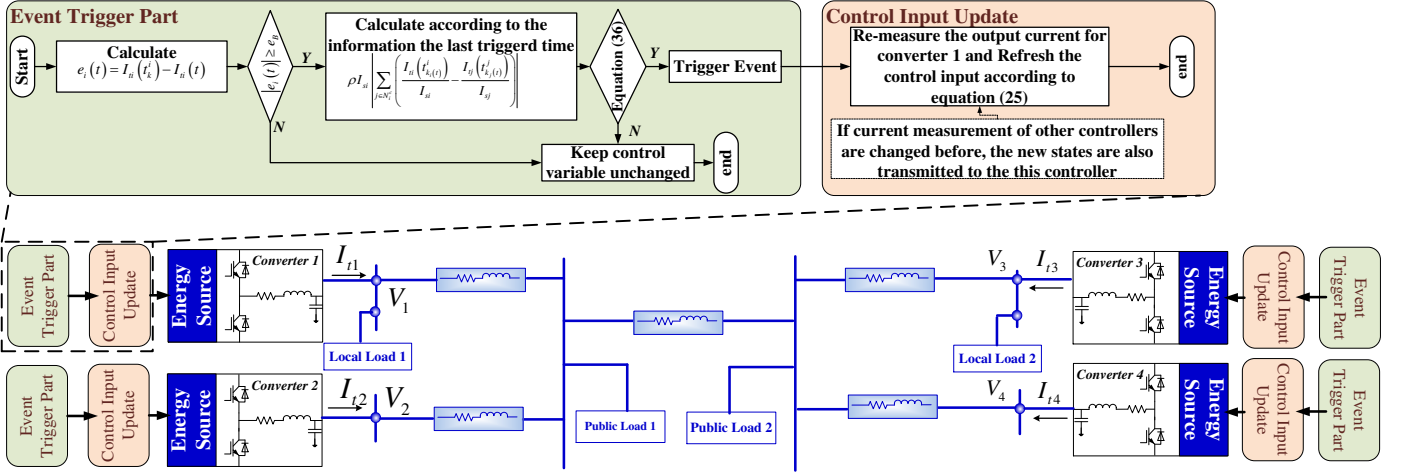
Event Trigger Part

Start

Calculate
$e_i(t) = I_{ti}(t_k^i) - I_{ti}(t)$

$|e_i(t)| \geq e_B$

Y

N

Calculate according to the information the last triggerd time
$\rho I_{si} \left| \sum_{j \in N_i^c} \left( \frac{I_{ti}(t_{k_i(t)}^i)}{I_{si}} - \frac{I_{tj}(t_{k_j(t)}^j)}{I_{sj}} \right) \right|$

Equation (36)

Y

N

Trigger Event

Keep control variable unchanged

end

Control Input Update

Re-measure the output current for converter 1 and Refresh the control input according to equation (25)

end

If current measurement of other controllers are changed before, the new states are also transmitted to the this controller

Event Trigger Part

Control Input Update

Energy Source

Converter 1

$I_{t1}$

$V_1$

Local Load 1

Event Trigger Part

Control Input Update

Energy Source

Converter 2

$I_{t2}$

$V_2$

Public Load 1

Public Load 2

$V_3$

$I_{t3}$

Converter 3

Energy Source

Control Input Update

Event Trigger Part

Local Load 2

$V_4$

$I_{t4}$

Converter 4

Energy Source

Control Input Update

Event Trigger Part